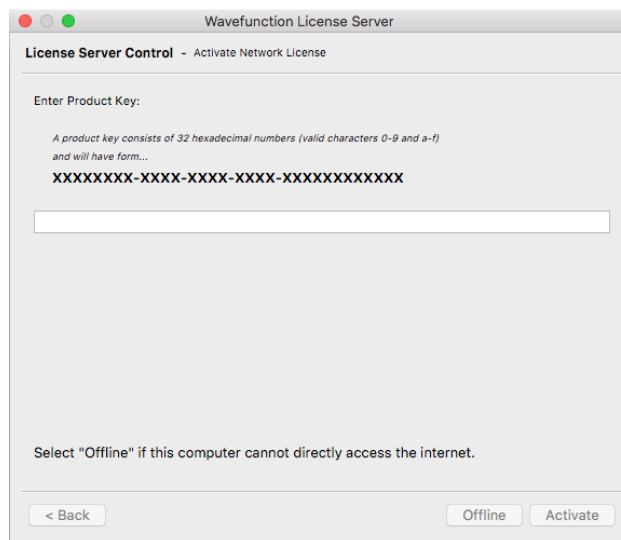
Wavefunction License Server

License Server Control - Activate Network License

Enter Product Key:

A product key consists of 32 hexadecimal numbers (valid characters 0-9 and a-f) and will have form...

XXXXXXXX-XXXX-XXXX-XXXX-XXXXXXXXXXXX

Select "Offline" if this computer cannot directly access the internet.

< Back

Offline

Activate